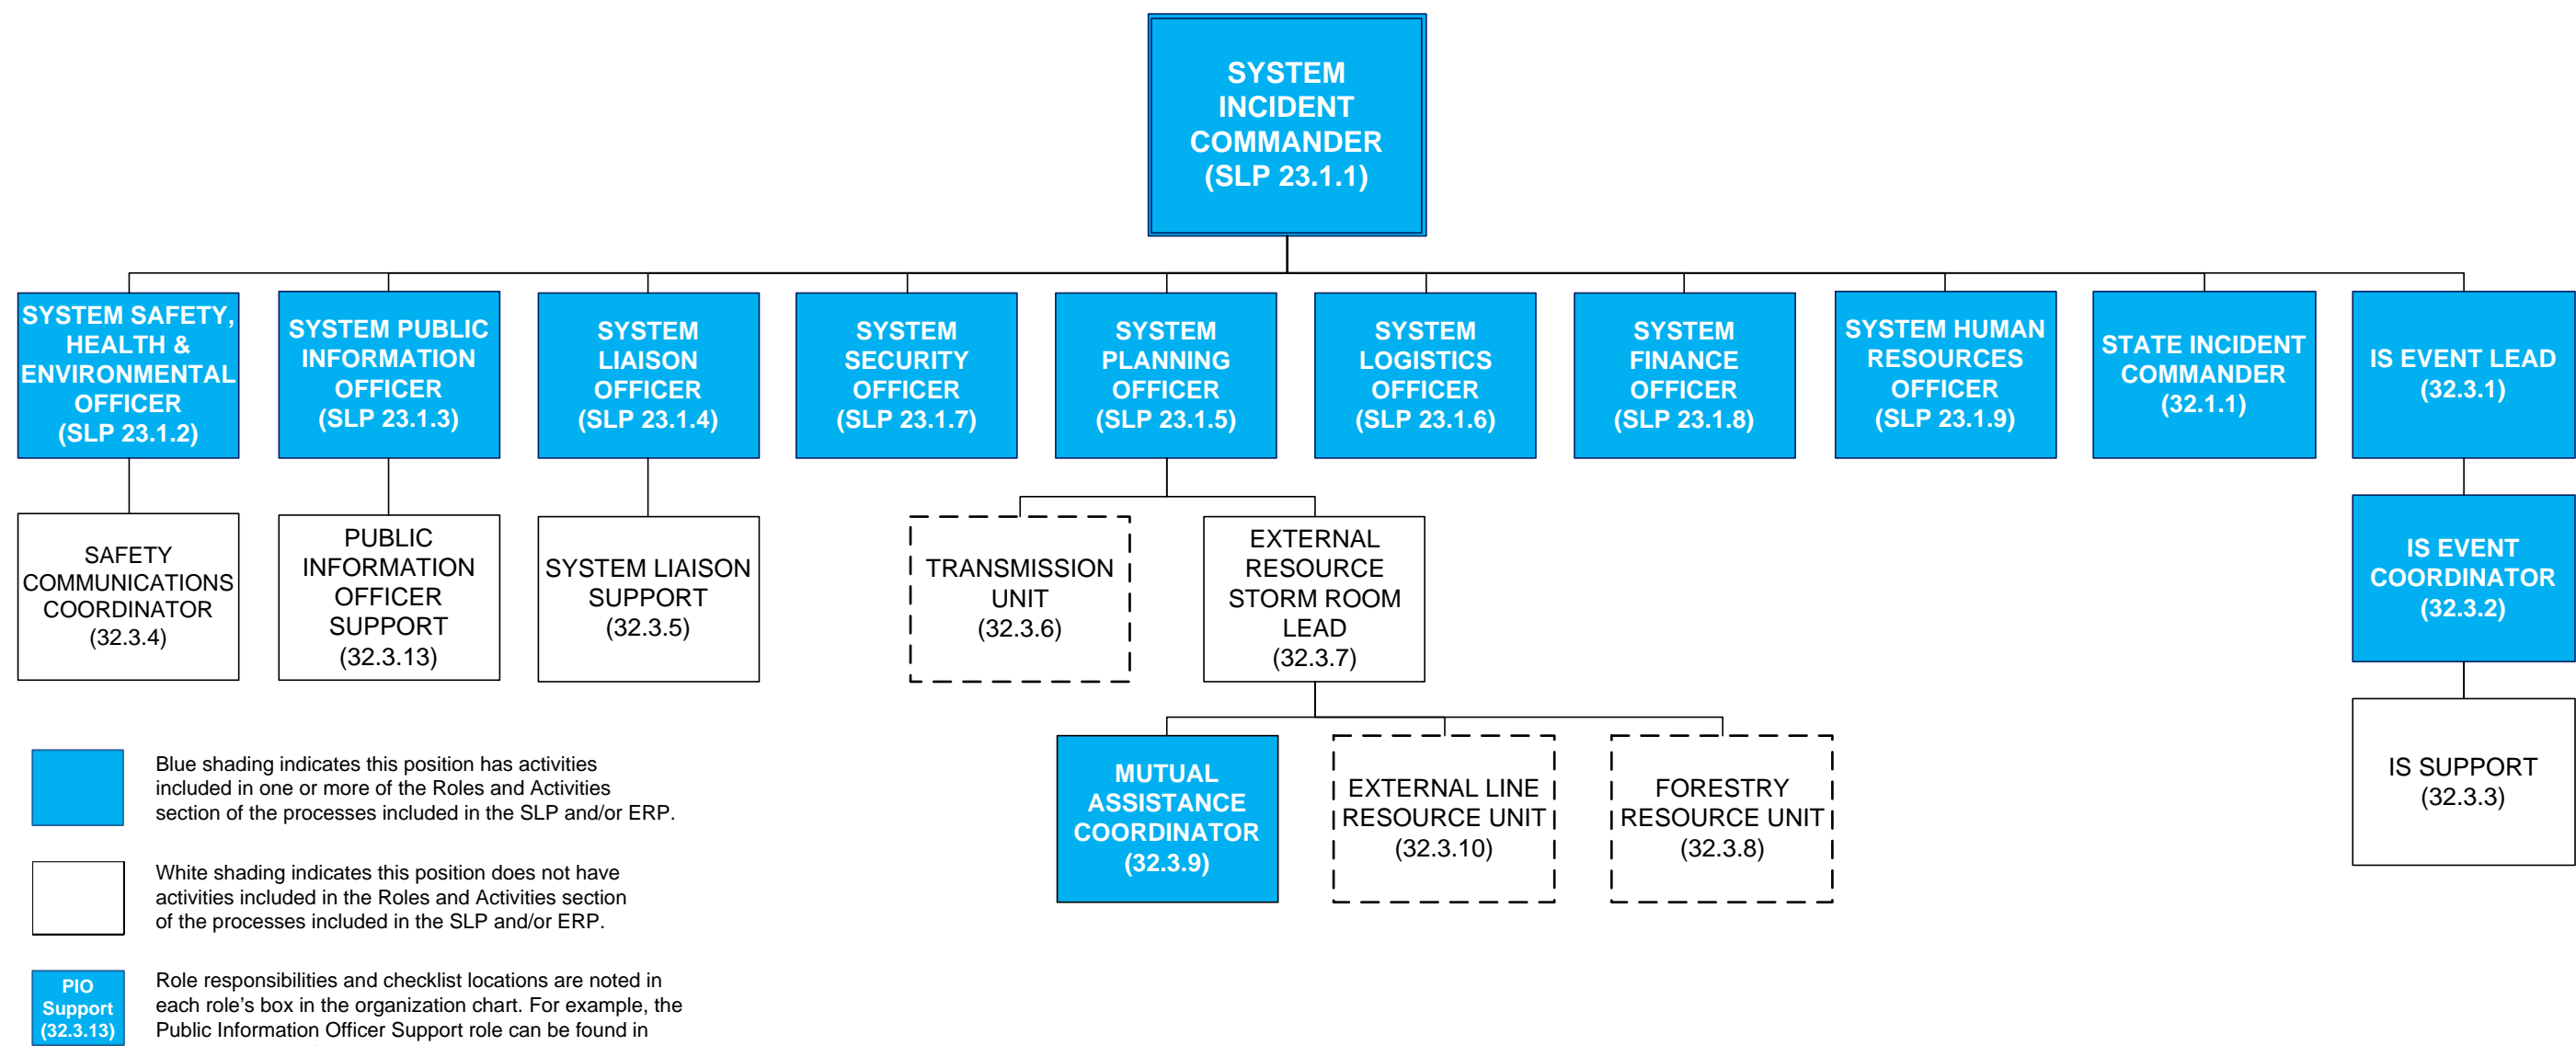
SYSTEM INCIDENT COMMANDER (SLP 23.1.1)

SYSTEM SAFETY, HEALTH & ENVIRONMENTAL OFFICER (SLP 23.1.2)

SYSTEM PUBLIC INFORMATION OFFICER (SLP 23.1.3)

SYSTEM LIAISON OFFICER (SLP 23.1.4)

SYSTEM SECURITY OFFICER (SLP 23.1.7)

SYSTEM PLANNING OFFICER (SLP 23.1.5)

SYSTEM LOGISTICS OFFICER (SLP 23.1.6)

SYSTEM FINANCE OFFICER (SLP 23.1.8)

SYSTEM HUMAN RESOURCES OFFICER (SLP 23.1.9)

STATE INCIDENT COMMANDER (32.1.1)

IS EVENT LEAD (32.3.1)

SAFETY COMMUNICATIONS COORDINATOR (32.3.4)

PUBLIC INFORMATION OFFICER SUPPORT (32.3.13)

SYSTEM LIAISON SUPPORT (32.3.5)

TRANSMISSION UNIT (32.3.6)

EXTERNAL RESOURCE STORM ROOM LEAD (32.3.7)

IS EVENT COORDINATOR (32.3.2)

MUTUAL ASSISTANCE COORDINATOR (32.3.9)

EXTERNAL LINE RESOURCE UNIT (32.3.10)

FORESTRY RESOURCE UNIT (32.3.8)

IS SUPPORT (32.3.3)

Blue shading indicates this position has activities included in one or more of the Roles and Activities section of the processes included in the SLP and/or ERP.

White shading indicates this position does not have activities included in the Roles and Activities section of the processes included in the SLP and/or ERP.

PIO Support (32.3.13)

Role responsibilities and checklist locations are noted in each role's box in the organization chart. For example, the Public Information Officer Support role can be found in